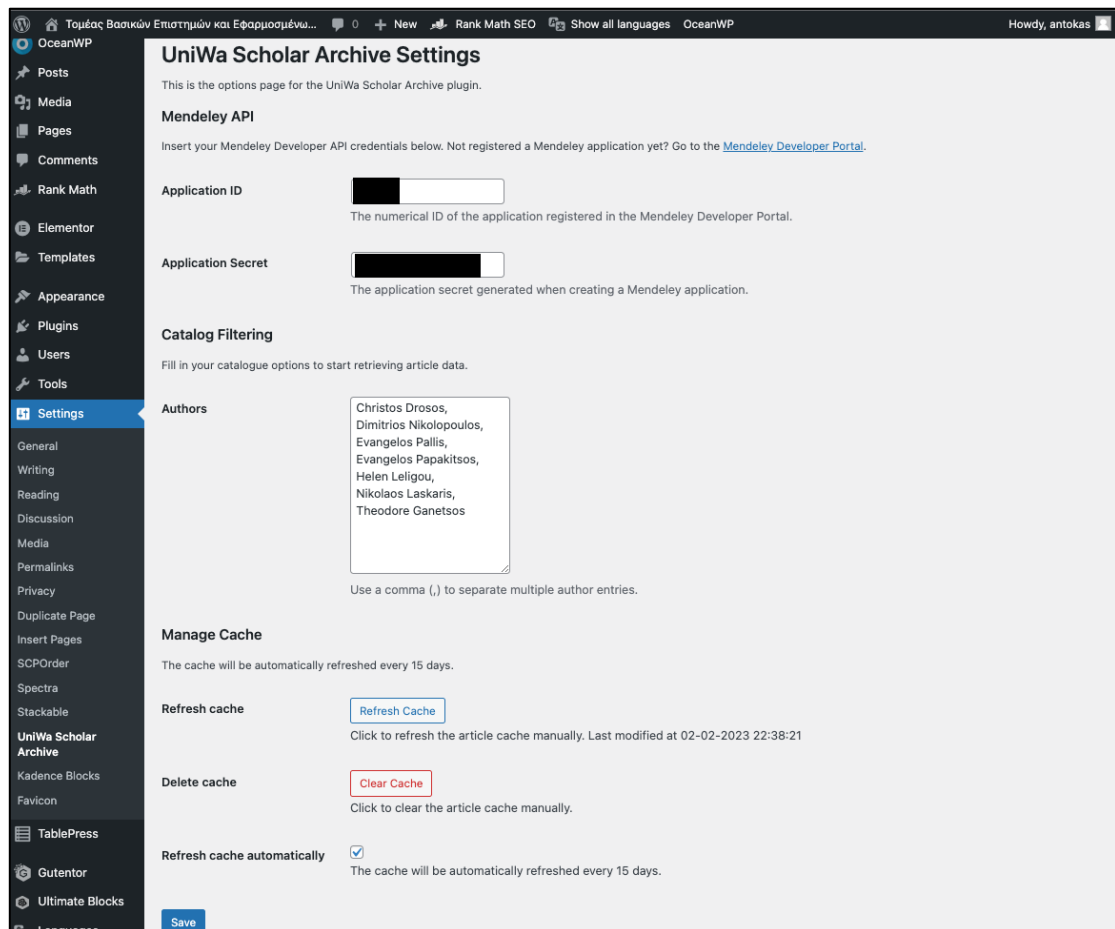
Τομέας Βασικών Επιστημών και Εφαρμοσμένω... 0 + New Rank Math SEO Show all languages OceanWP Howdy, antokas

OceanWP
Posts
Media
Pages
Comments
Rank Math
Elementor
Templates
Appearance
Plugins
Users
Tools
Settings
General
Writing
Reading
Discussion
Media
Permalinks
Privacy
Duplicate Page
Insert Pages
SCPOrder
Spectra
Stackable
UniWa Scholar Archive
Kadence Blocks
Favicon
TablePress
Gutentor
Ultimate Blocks

UniWa Scholar Archive Settings

This is the options page for the UniWa Scholar Archive plugin.

Mendeley API

Insert your Mendeley Developer API credentials below. Not registered a Mendeley application yet? Go to the Mendeley Developer Portal.

Application ID

The numerical ID of the application registered in the Mendeley Developer Portal.

Application Secret

The application secret generated when creating a Mendeley application.

Catalog Filtering

Fill in your catalogue options to start retrieving article data.

Authors

Christos Drosos,
Dimitrios Nikolopoulos,
Evangelos Pallis,
Evangelos Papakitsos,
Helen Leligou,
Nikolaos Laskaris,
Theodore Ganetsos

Use a comma (,) to separate multiple author entries.

Manage Cache

The cache will be automatically refreshed every 15 days.

Refresh cache

Refresh Cache

Click to refresh the article cache manually. Last modified at 02-02-2023 22:38:21

Delete cache

Clear Cache

Click to clear the article cache manually.

Refresh cache automatically

The cache will be automatically refreshed every 15 days.

Save